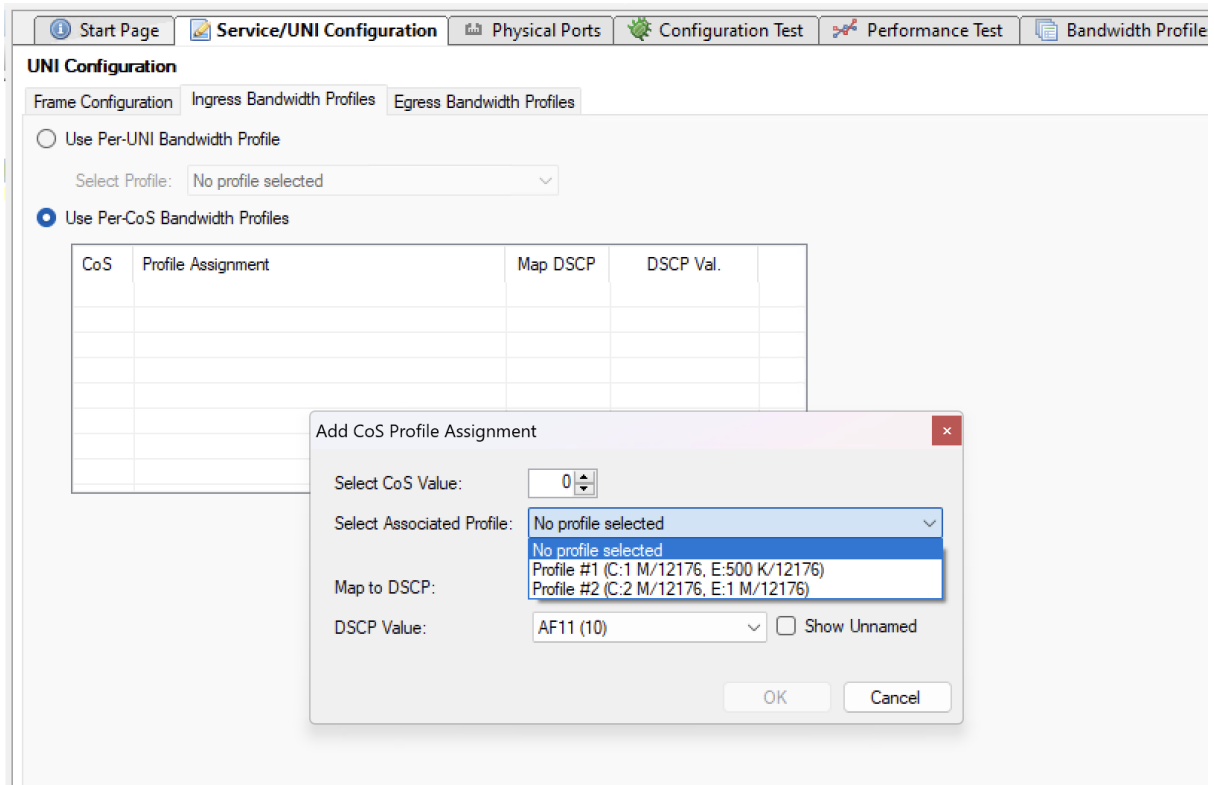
Start Page | Service/UNI Configuration | Physical Ports | Configuration Test | Performance Test | Bandwidth Profile

UNI Configuration

Frame Configuration | Ingress Bandwidth Profiles | Egress Bandwidth Profiles

Use Per-UNI Bandwidth Profile

Select Profile: No profile selected

Use Per-CoS Bandwidth Profiles

| CoS | Profile Assignment | Map DSCP | DSCP Val. |
|---|---|---|---|

Add CoS Profile Assignment

Select CoS Value: 0

Select Associated Profile: No profile selected

No profile selected
Profile #1 (C:1 M/12176, E:500 K/12176)
Profile #2 (C:2 M/12176, E:1 M/12176)

Map to DSCP:

DSCP Value: AF11 (10) Show Unnamed

OK Cancel